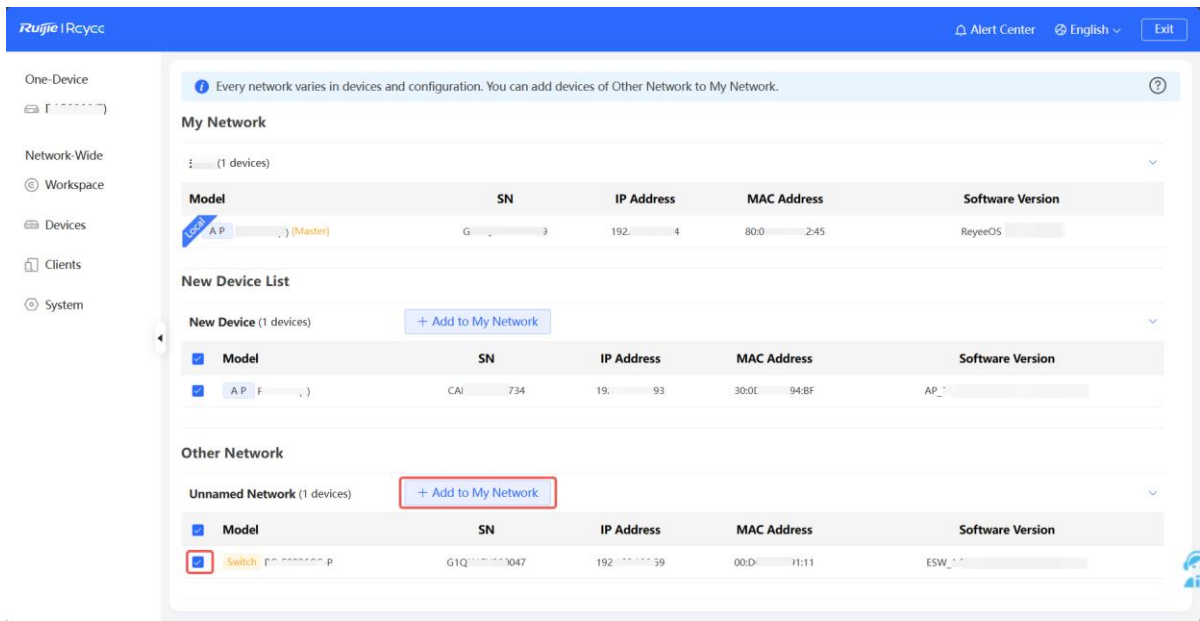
Ruijie | Rcycc

Alert Center English Exit

One-Device

Network-Wide

Workspace

Devices

Clients

System

Every network varies in devices and configuration. You can add devices of Other Network to My Network.

My Network

(1 devices)

| Model | SN | IP Address | MAC Address | Software Version |
|---|---|---|---|---|
| Local AP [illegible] [Master] | G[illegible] | 192.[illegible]4 | 80:0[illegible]2:45 | ReyeeOS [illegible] |

New Device List

New Device (1 devices) + Add to My Network

| Model | SN | IP Address | MAC Address | Software Version |
|---|---|---|---|---|
| AP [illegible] | CA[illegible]734 | 19.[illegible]93 | 30:0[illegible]94:BF | AP_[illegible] |

Other Network

Unnamed Network (1 devices) + Add to My Network

| Model | SN | IP Address | MAC Address | Software Version |
|---|---|---|---|---|
| Switch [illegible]P | G1Q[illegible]0047 | 192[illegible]59 | 00:D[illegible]1:11 | ESW_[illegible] |